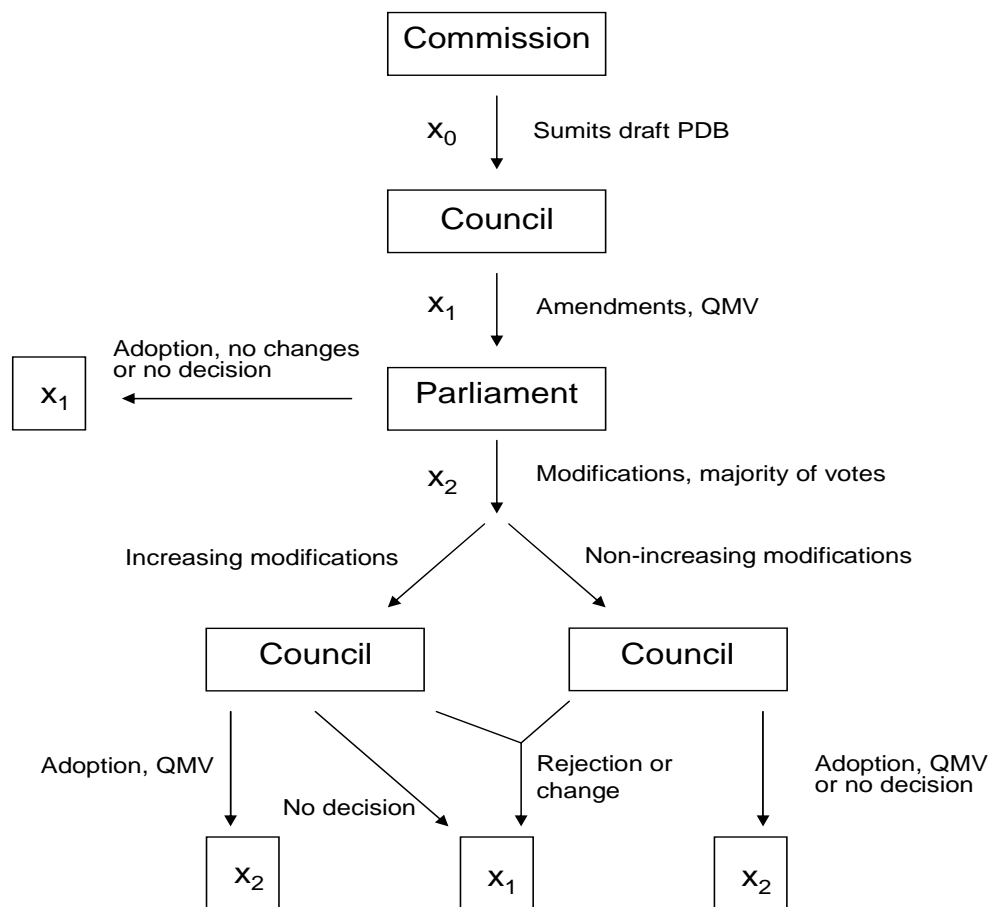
Commission

$x_0$ Sumits draft PDB

Council

$x_1$ Amendments, QMV

Adoption, no changes or no decision

$x_1$

Parliament

$x_2$ Modifications, majority of votes

Increasing modifications

Non-increasing modifications

Council

Council

Adoption, QMV

No decision

Rejection or change

Adoption, QMV or no decision

$x_2$

$x_1$

$x_2$